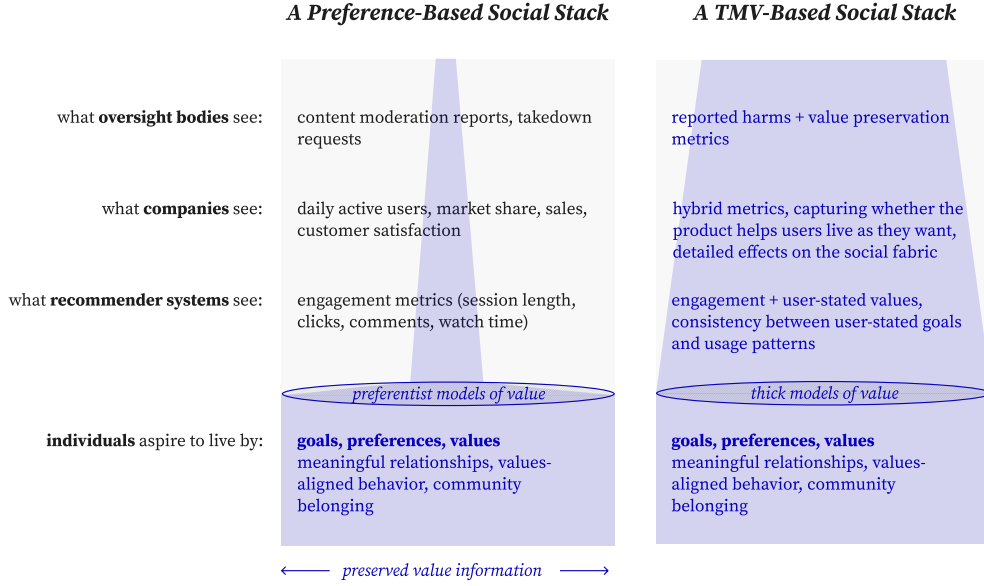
A Preference-Based Social Stack

A TMV-Based Social Stack

what **oversight bodies** see:

content moderation reports, takedown requests

reported harms + value preservation metrics

what **companies** see:

daily active users, market share, sales, customer satisfaction

hybrid metrics, capturing whether the product helps users live as they want, detailed effects on the social fabric

what **recommender systems** see:

engagement metrics (session length, clicks, comments, watch time)

engagement + user-stated values, consistency between user-stated goals and usage patterns

preferentist models of value

thick models of value

**individuals** aspire to live by:

**goals, preferences, values**
meaningful relationships, values-aligned behavior, community belonging

**goals, preferences, values**
meaningful relationships, values-aligned behavior, community belonging

preserved value information